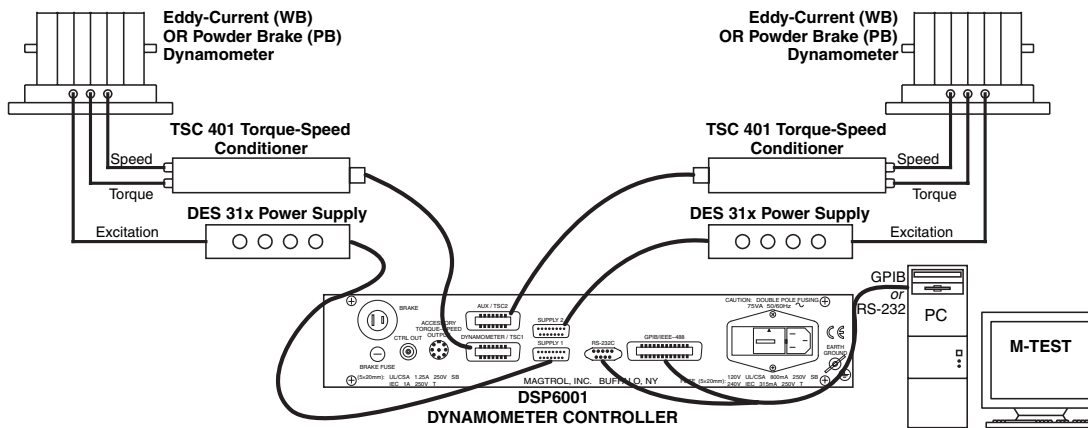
Eddy-Current (WB) OR Powder Brake (PB) Dynamometer

Eddy-Current (WB) OR Powder Brake (PB) Dynamometer

TSC 401 Torque-Speed Conditioner

TSC 401 Torque-Speed Conditioner

Speed

Torque

Speed

Torque

DES 31x Power Supply

DES 31x Power Supply

Excitation

Excitation

GPIB
or
RS-232

PC

M-TEST

BRAKE

AUX / TSC2

ACCESSORY TORQUE-SPEED OUTPUT

DYNAMOMETER / TSC1

SUPPLY 2

SUPPLY 1

CTRL OUT

BRAKE FUSE

(5x20mm): UL/CSA 1.25A 250V SB IEC 1A 250V T

RS-232C

GPIB/IEEE-488

CAUTION: DOUBLE POLE FUSING 75VA 50/60Hz

EARTH GROUND

FUSE (5x20mm): 120V UL/CSA 800mA 250V SB 240V IEC 315mA 250V T

MAGTROL, INC. BUFFALO, NY

DSP6001
DYNAMOMETER CONTROLLER